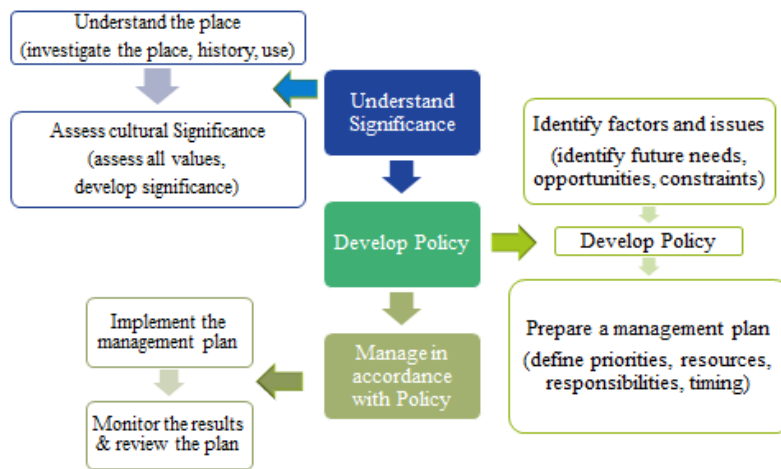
Understand the place
(investigate the place, history, use)

Assess cultural Significance
(assess all values, develop significance)

Understand Significance

Develop Policy

Manage in accordance with Policy

Identify factors and issues
(identify future needs, opportunities, constraints)

Develop Policy

Prepare a management plan
(define priorities, resources, responsibilities, timing)

Implement the management plan

Monitor the results & review the plan